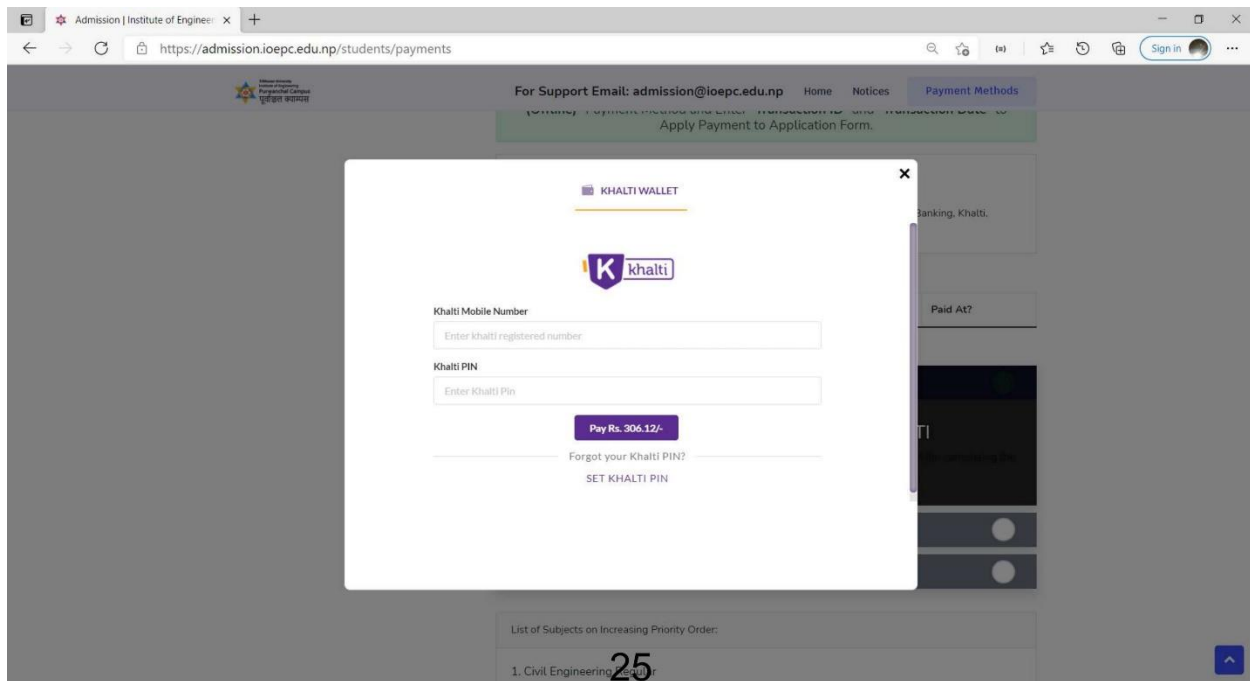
Admission | Institute of Engineer ×

https://admission.ioepc.edu.np/students/payments

Sign in

Purwanchal Campus
पूर्वाञ्चल क्याम्पस

For Support Email: admission@ioepc.edu.np Home Notices Payment Methods

(Offline) Payment Method and Enter Transaction ID and Transaction Date to Apply Payment to Application Form.

KHALTI WALLET

khalti

Khalti Mobile Number

Enter khalti registered number

Khalti PIN

Enter Khalti Pin

Pay Rs. 306.12/-

Forgot your Khalti PIN?

SET KHALTI PIN

Banking, Khalti,

Paid At?

TI

List of Subjects on Increasing Priority Order:

1. Civil Engineering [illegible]r

25